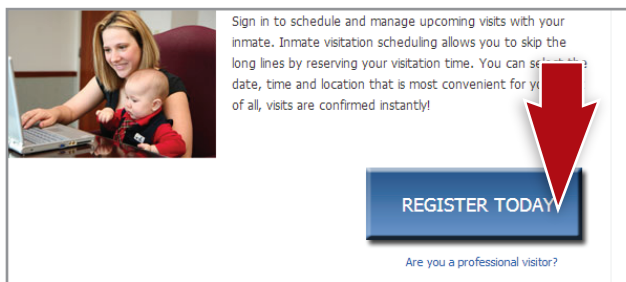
Sign in to schedule and manage upcoming visits with your inmate. Inmate visitation scheduling allows you to skip the long lines by reserving your visitation time. You can se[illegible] the date, time and location that is most convenient for y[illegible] of all, visits are confirmed instantly!

REGISTER TODAY

Are you a professional visitor?